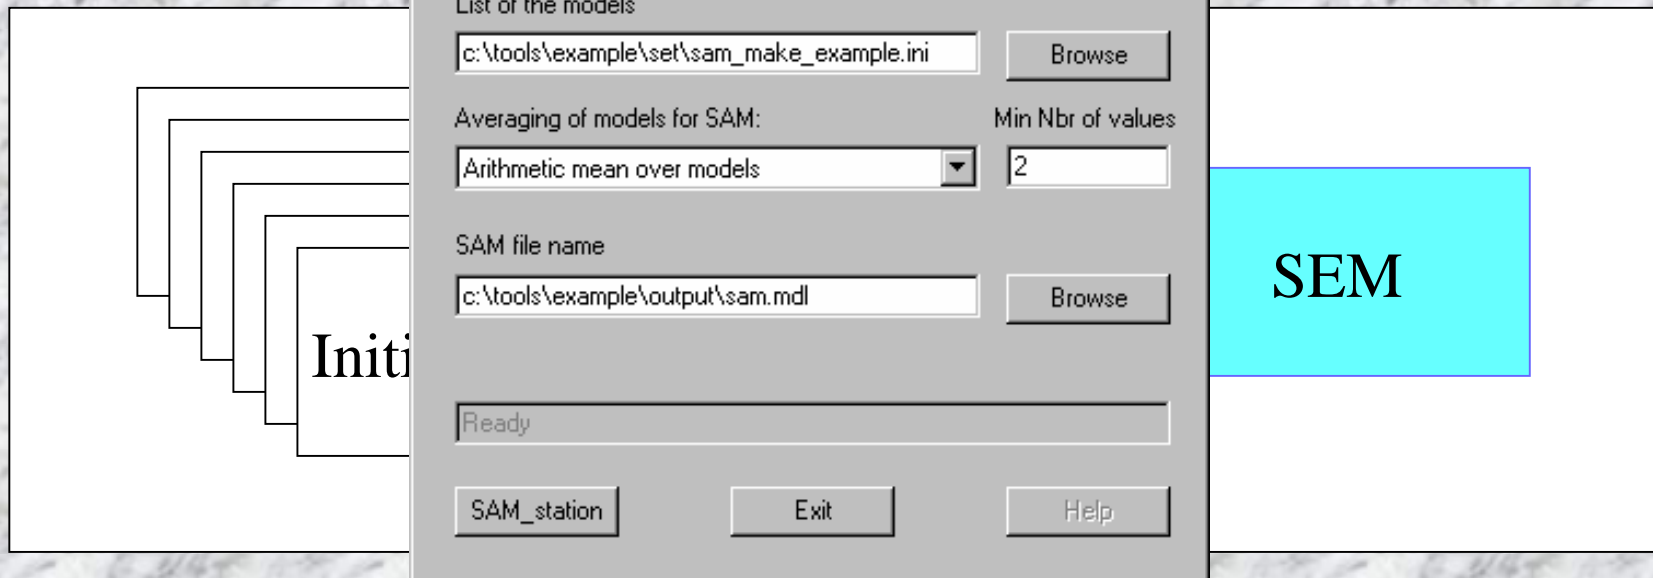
Initi

List of the models

c:\tools\example\set\sam_make_example.ini

Browse

Averaging of models for SAM:

Min Nbr of values

Arithmetic mean over models

2

SAM file name

c:\tools\example\output\sam.mdl

Browse

Ready

SAM_station

Exit

Help

SEM